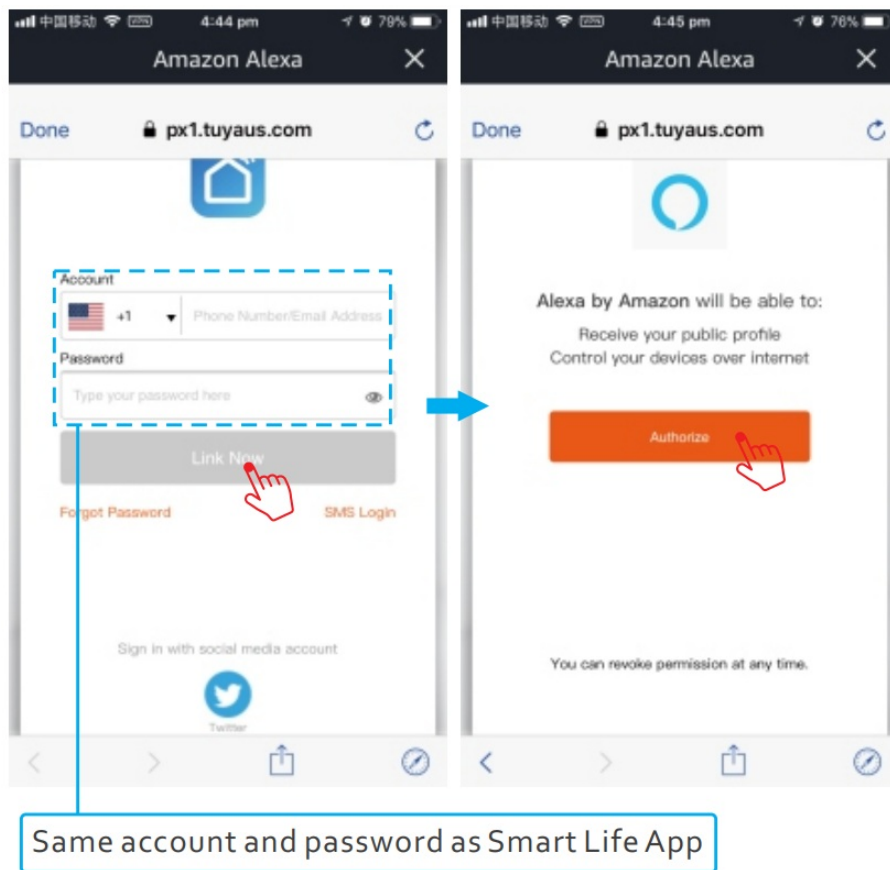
中国移动 4:44 pm 79%

Amazon Alexa

Done px1.tuyaus.com

Account

+1 Phone Number/Email Address

Password

Type your password here

Link Now

Forgot Password SMS Login

Sign in with social media account

Twitter

中国移动 4:45 pm 76%

Amazon Alexa

Done px1.tuyaus.com

Alexa by Amazon will be able to:

Receive your public profile
Control your devices over internet

Authorize

You can revoke permission at any time.

Same account and password as Smart Life App